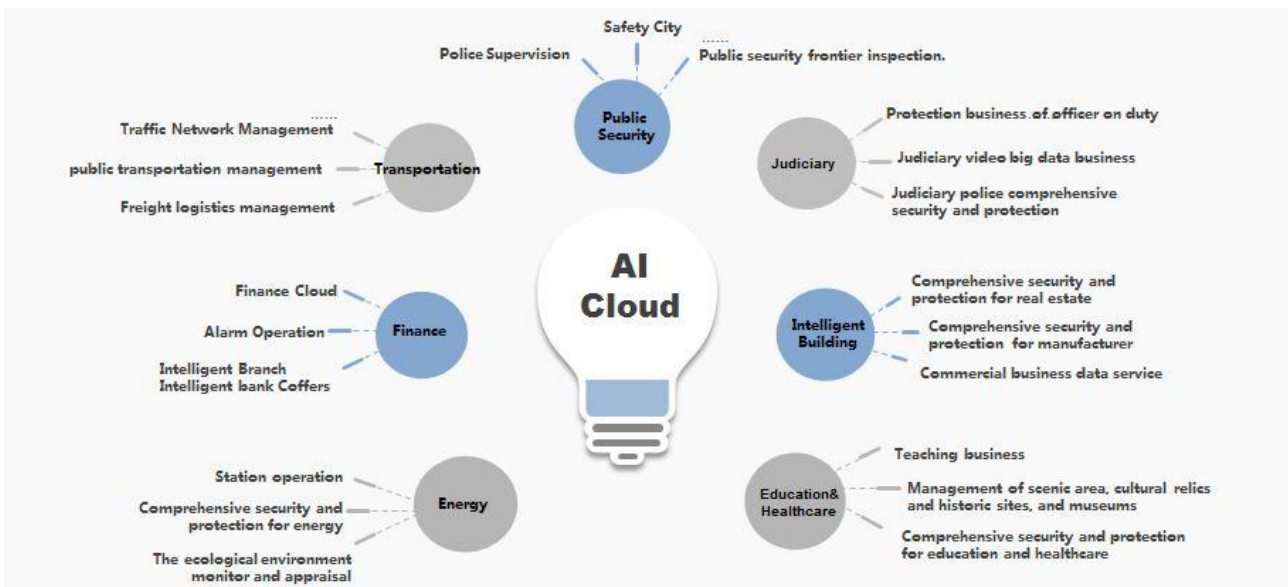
Safety City

Police Supervision

......

Public security frontier inspection.

Public Security

......

Traffic Network Management

public transportation management

Transportation

Freight logistics management

Protection business of officer on duty

Judiciary

Judiciary video big data business

Judiciary police comprehensive security and protection

AI Cloud

Finance Cloud

Alarm Operation

Finance

Intelligent Branch
Intelligent bank Coffers

Comprehensive security and protection for real estate

Intelligent Building

Comprehensive security and protection for manufacturer

Commercial business data service

Station operation

Comprehensive security and protection for energy

Energy

The ecological environment monitor and appraisal

Teaching business

Education& Healthcare

Management of scenic area, cultural relics and historic sites, and museums

Comprehensive security and protection for education and healthcare